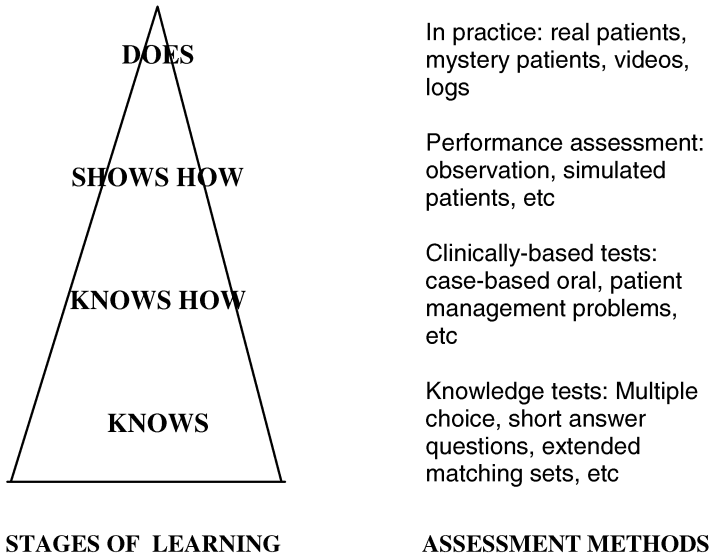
DOES

SHOWS HOW

KNOWS HOW

KNOWS

In practice: real patients, mystery patients, videos, logs

Performance assessment: observation, simulated patients, etc

Clinically-based tests: case-based oral, patient management problems, etc

Knowledge tests: Multiple choice, short answer questions, extended matching sets, etc

STAGES OF LEARNING

ASSESSMENT METHODS